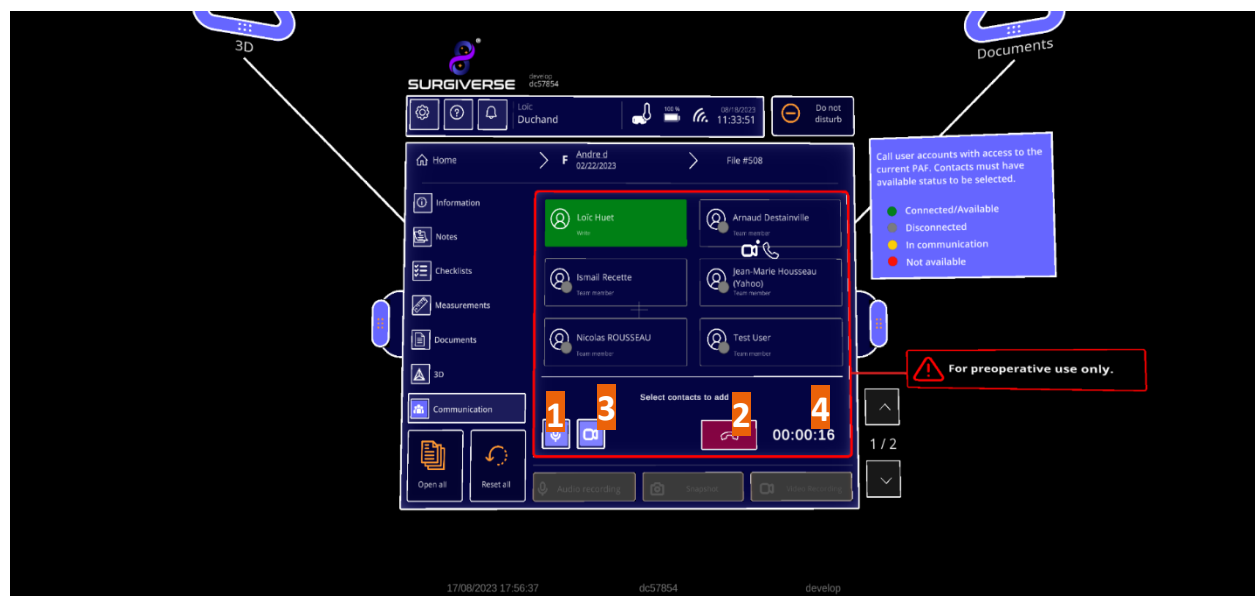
3D

Documents

SURGIVERSE develop dc57854

Loïc
Duchand

100 %

08/18/2023
11:33:51

Do not disturb

Home

F Andre d
02/22/2023

File #508

Call user accounts with access to the current PAF. Contacts must have available status to be selected.

Connected/Available
Disconnected
In communication
Not available

Information

Notes

Checklists

Measurements

Documents

3D

Communication

Open all

Reset all

Loïc Huet
Vets

Arnaud Destainville
Team member

Ismail Recette
Team member

Jean-Marie Housseau (Yahoo)
Team member

Nicolas ROUSSEAU
Team member

Test User
Team member

For preoperative use only.

Select contacts to add

1

3

2

4

00:00:16

1 / 2

Audio recording

Snapshot

Video recording

17/08/2023 17:56:37 dc57854 develop